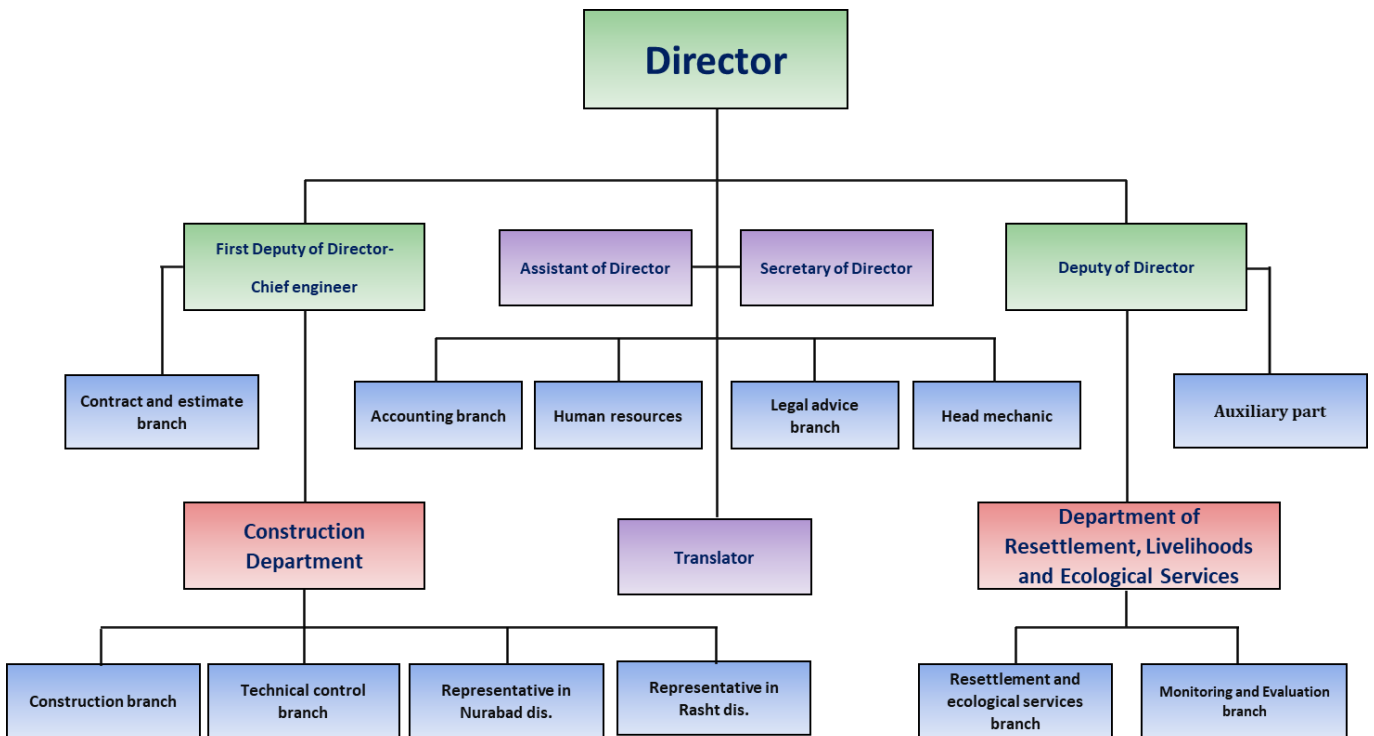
Director

First Deputy of Director-
Chief engineer

Assistant of Director

Secretary of Director

Deputy of Director

Contract and estimate branch

Accounting branch

Human resources

Legal advice branch

Head mechanic

Auxiliary part

Construction Department

Translator

Department of Resettlement, Livelihoods and Ecological Services

Construction branch

Technical control branch

Representative in Nurabad dis.

Representative in Rasht dis.

Resettlement and ecological services branch

Monitoring and Evaluation branch